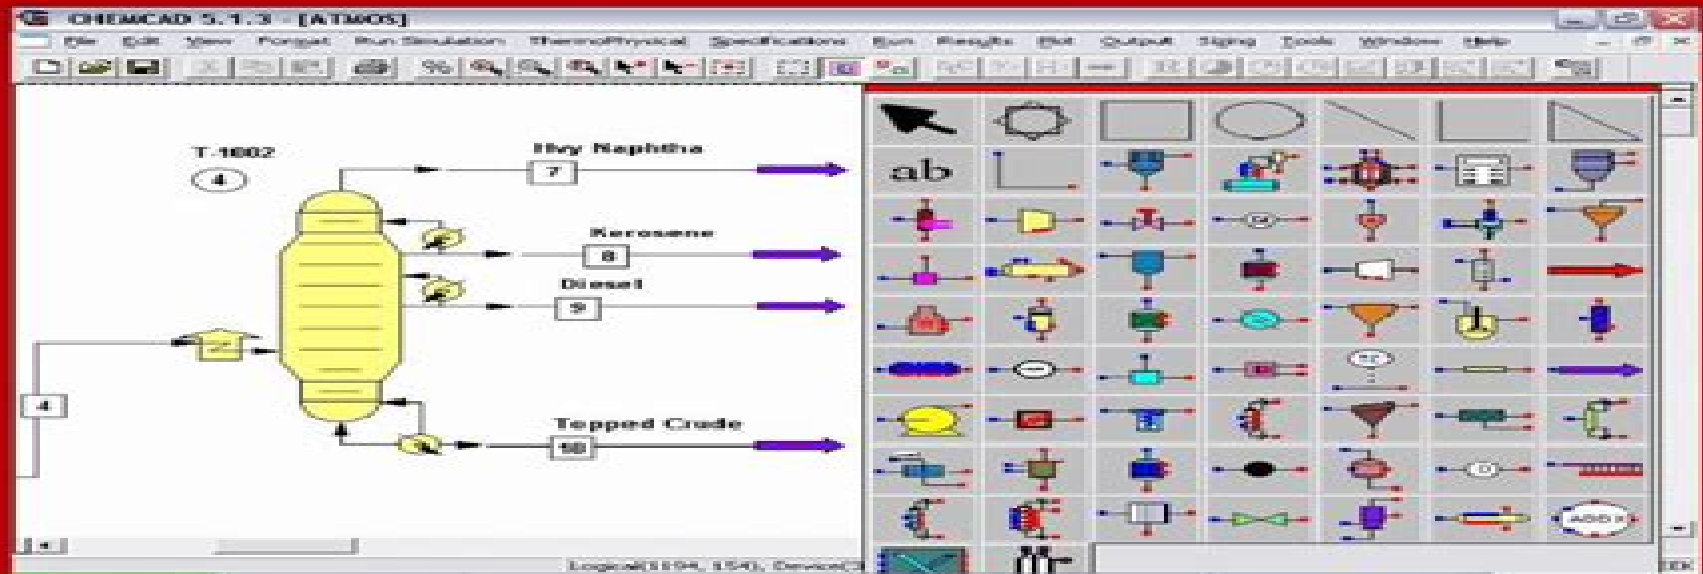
CHEMCAD 5.1.3 - [ATMOS]

File Edit View Format Run Simulation ThermoPhysical Specifications Run Results Plot Output Sizing Tools Window Help

T-1002

4

Hvy Naphtha

7

Kerosene

8

Diesel

9

4

Topped Crude

10

ab

Logical(1194, 154), Device([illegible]